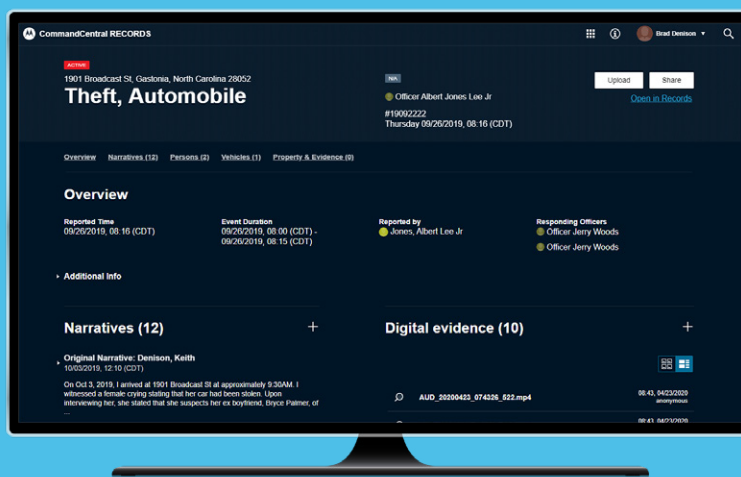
CommandCentral RECORDS

Brad Denison

ACTIVE

1901 Broadcast St, Gastonia, North Carolina 28052

Theft, Automobile

NA

Officer Albert Jones Lee Jr

#19092222
Thursday 09/26/2019, 08:16 (CDT)

Upload

Share

Open in Records

Overview Narratives (12) Persons (2) Vehicles (1) Property & Evidence (0)

Overview

Reported Time
09/26/2019, 08:16 (CDT)

Event Duration
09/26/2019, 08:00 (CDT) - 09/26/2019, 08:15 (CDT)

Reported by
Jones, Albert Lee Jr

Responding Officers
Officer Jerry Woods
Officer Jerry Woods

Additional Info

Narratives (12)

Original Narrative: Denison, Keith
10/03/2019, 12:10 (CDT)

On Oct 3, 2019, I arrived at 1901 Broadcast St at approximately 9:30AM. I witnessed a female crying stating that her car had been stolen. Upon interviewing her, she stated that she suspects her ex boyfriend, Bryce Palmer, of ...

Digital evidence (10)

AUD_20200423_074326_522.mp4

08:43, 04/23/2020
anonymous

08:43, 04/23/2020